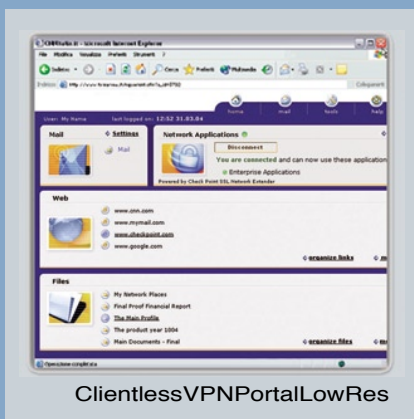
CHPWorks it - Microsoft Internet Explorer

File Modifica Visualizza Preferiti Strumenti ?

Indietro Cerca Preferiti Multimedia

Indirizzo http://www.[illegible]

Collegamenti

home mail tools help

User: My Name last logged on: 12:52 31.03.04

Mail

Settings

Mail

Network Applications

Disconnect

You are connected and can now use these applications

Enterprise Applications

Powered by Check Point SSL Network Extender

Web

www.cnn.com

www.mymail.com

www.checkpoint.com

www.google.com

organize links

Files

My Network Places

Final Proof Financial Report

The Main Profile

The product year 1004

Main Documents - Final

organize files

Operazione completata

ClientlessVPNPortalLowRes